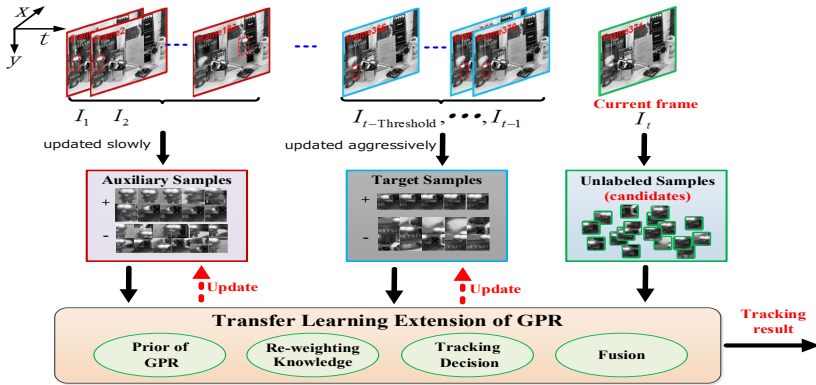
$x$
$t$
$y$
Frame1
Frame2
Frame182
Frame366
Frame373
Frame374
$I_1$ $I_2$
$I_{t-\text{Threshold}}, \bullet\bullet\bullet, I_{t-1}$
Current frame
$I_t$
updated slowly
updated aggressively
Auxiliary Samples
+
-
Target Samples
+
-
Unlabeled Samples
(candidates)
Update
Update
Transfer Learning Extension of GPR
Prior of GPR
Re-weighting Knowledge
Tracking Decision
Fusion
Tracking result